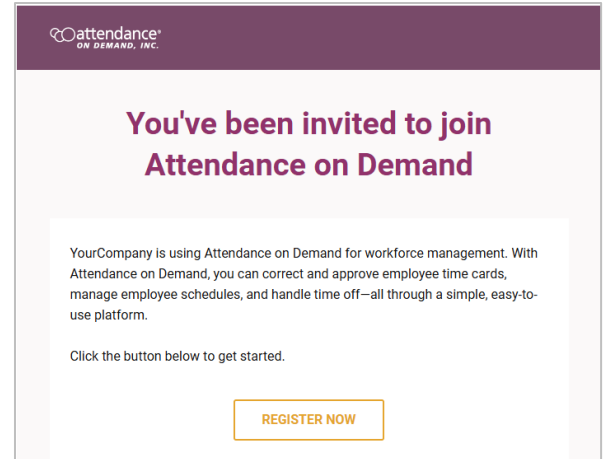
attendance®
ON DEMAND, INC.

You've been invited to join Attendance on Demand

YourCompany is using Attendance on Demand for workforce management. With Attendance on Demand, you can correct and approve employee time cards, manage employee schedules, and handle time off—all through a simple, easy-to-use platform.

Click the button below to get started.

REGISTER NOW